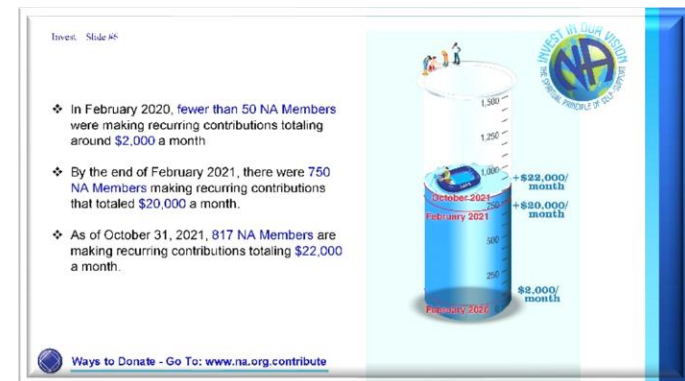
Invest. Slide #8

❖ In February 2020, fewer than 50 NA Members were making recurring contributions totaling around $2,000 a month

❖ By the end of February 2021, there were 750 NA Members making recurring contributions that totaled $20,000 a month.

❖ As of October 31, 2021, 817 NA Members are making recurring contributions totaling $22,000 a month.

INVEST IN OUR VISION
THE SPIRITUAL PRINCIPLE OF SELF-SUPPORT
NA

1,500
1,250
1,000
750
500
250

October 2021
February 2021
February 2020

+$22,000/ month
+$20,000/ month
$2,000/ month

Ways to Donate - Go To: www.na.org.contribute